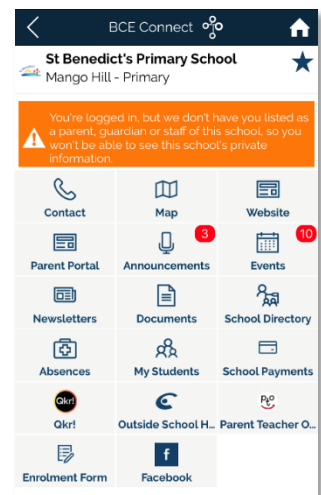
BCE Connect

St Benedict's Primary School
Mango Hill - Primary

You're logged in, but we don't have you listed as a parent, guardian or staff of this school, so you won't be able to see this school's private information.

Contact
Map
Website
Parent Portal
Announcements 3
Events 10
Newsletters
Documents
School Directory
Absences
My Students
School Payments
Qkr!
Qkr!
Outside School H...
Parent Teacher O...
Enrolment Form
Facebook